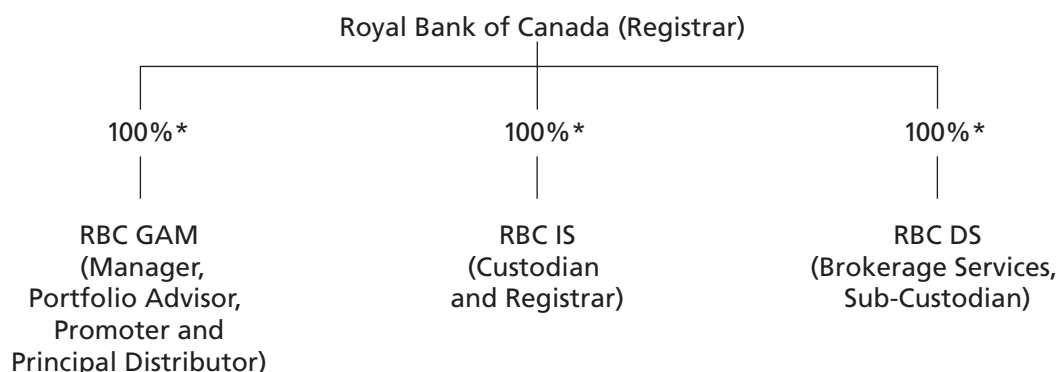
Royal Bank of Canada (Registrar)

100%*

100%*

100%*

RBC GAM (Manager, Portfolio Advisor, Promoter and Principal Distributor)

RBC IS (Custodian and Registrar)

RBC DS (Brokerage Services, Sub-Custodian)